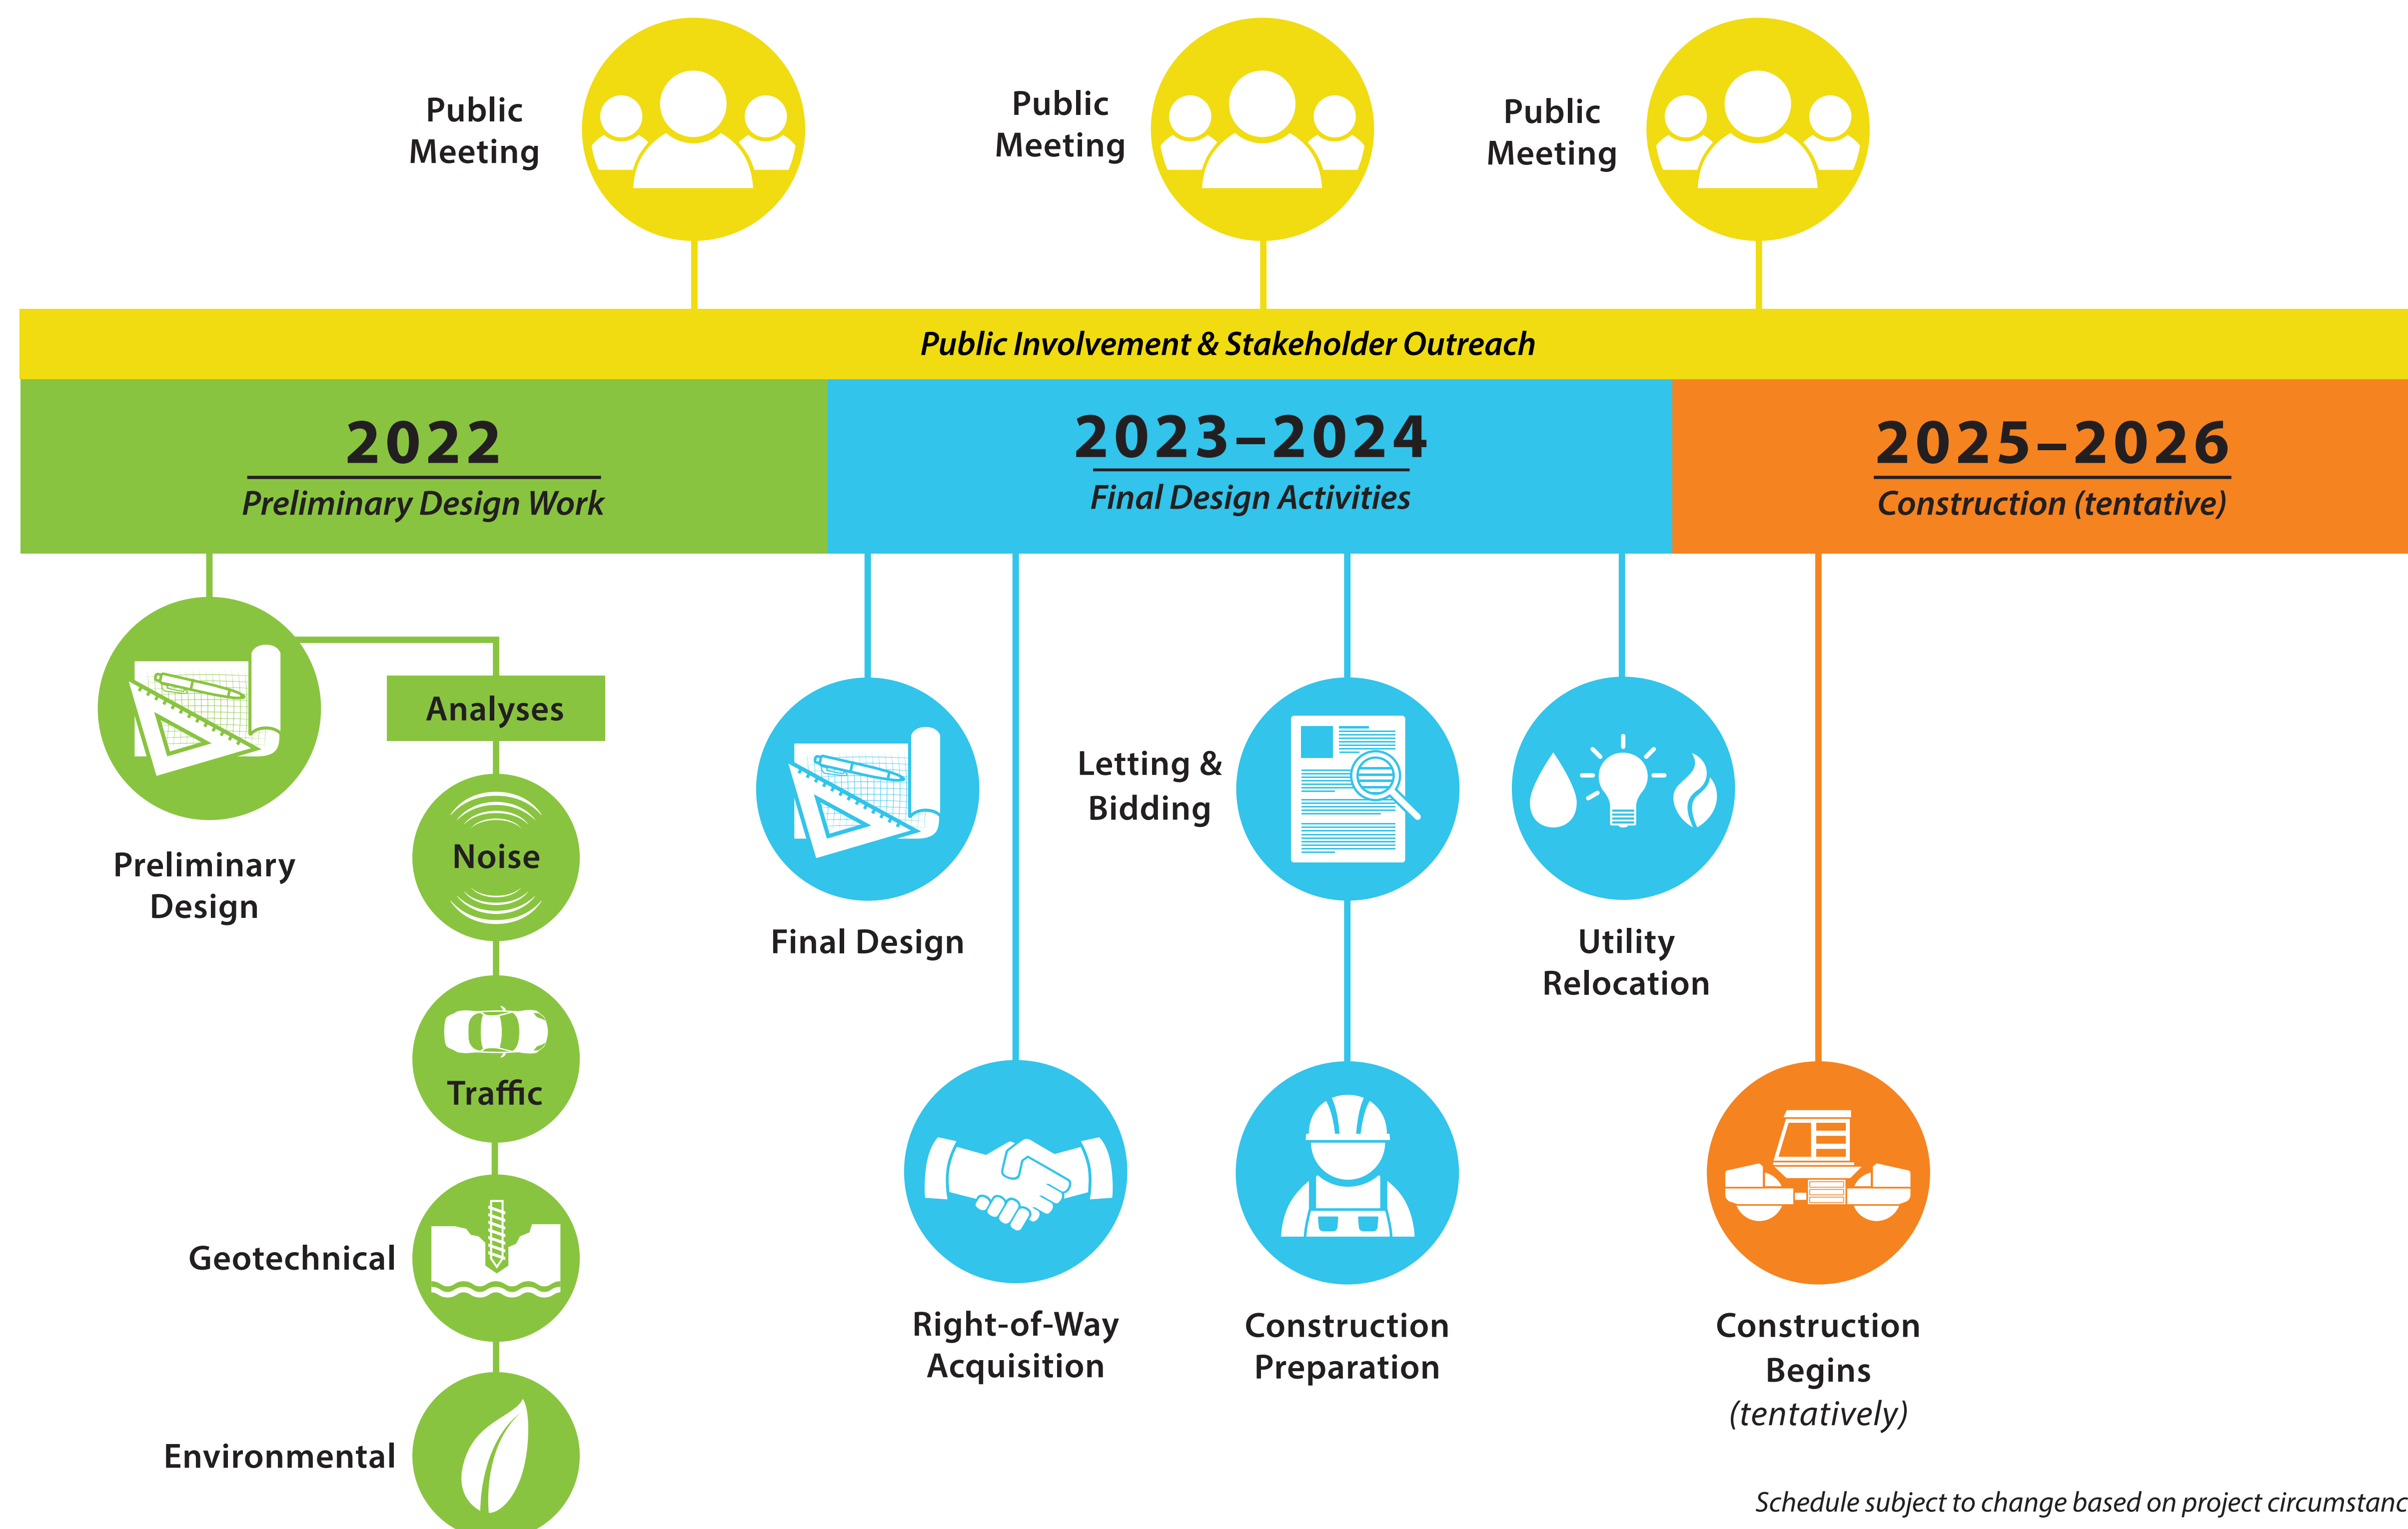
Public Meeting

Public Meeting

Public Meeting

Public Involvement & Stakeholder Outreach

2022
Preliminary Design Work

2023–2024
Final Design Activities

2025–2026
Construction (tentative)

Preliminary Design

Analyses

Noise

Traffic

Geotechnical

Environmental

Final Design

Right-of-Way Acquisition

Letting & Bidding

Construction Preparation

Utility Relocation

Construction Begins (tentatively)

Schedule subject to change based on project circumstanc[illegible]